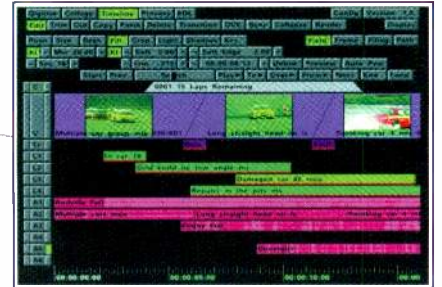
0001 TS Laps Rechaining

Multiple-lap group mix 00:00:01

Long straight head on 1s

Spinning car 4 min

In car 2s

Grid build up low angle mi

Overtake car 2B mile

Repairs in the pits mix

Multiple car mix

Long straight head on 1s

Spinning car 4

Bridge fall

Overtake

00:00:00:00

00:00:10:00

00:00:20:00

00:00:30:00